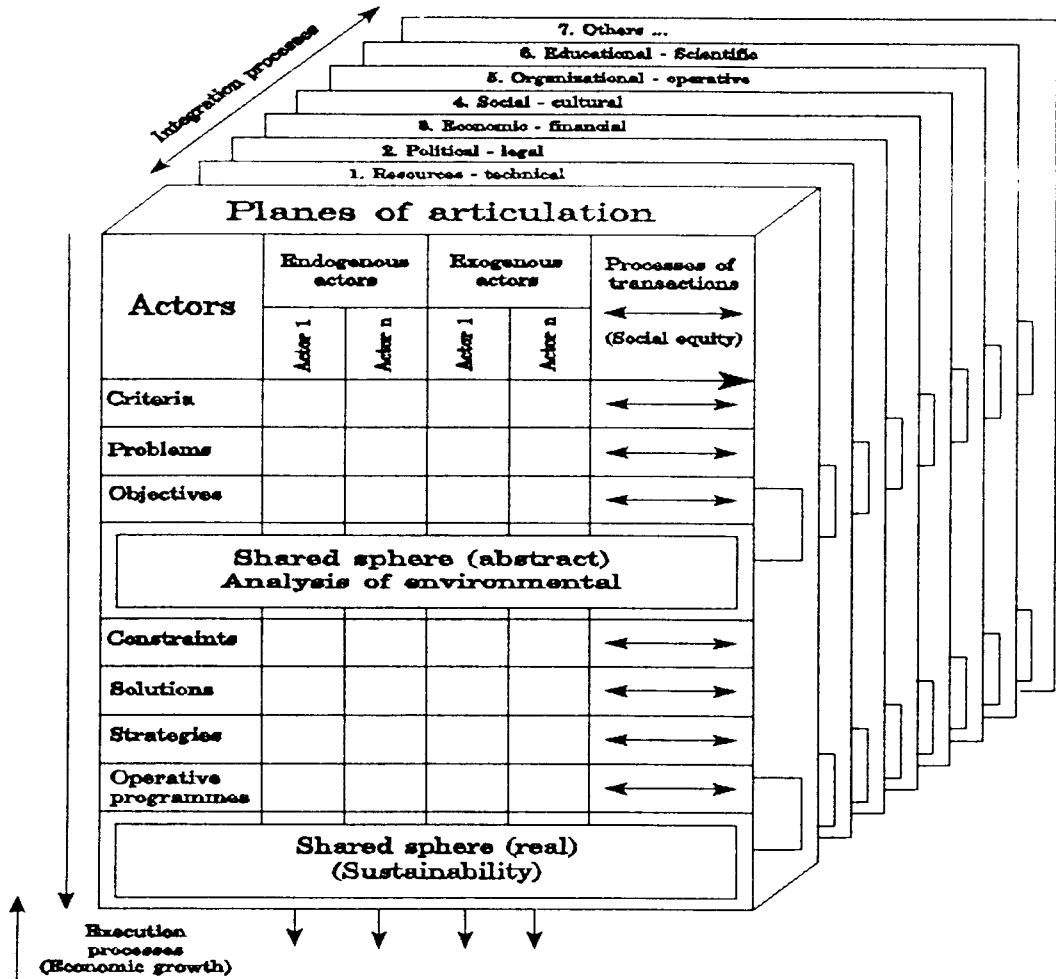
Integration processes

7. Others ...
6. Educational - Scientific
5. Organizational - operative
4. Social - cultural
3. Economic - financial
2. Political - legal
1. Resources - technical

Planes of articulation

| Actors | Endogenous actors: Actor 1 | Endogenous actors: Actor n | Exogenous actors: Actor 1 | Exogenous actors: Actor n | Processes of transactions (Social equity) |
|---|---|---|---|---|---|
| Criteria | | | | | |
| Problems | | | | | |
| Objectives | | | | | |

Shared sphere (abstract)
Analysis of environmental

| | | | | | |
|---|---|---|---|---|---|
| Constraints | | | | | |
| Solutions | | | | | |
| Strategies | | | | | |
| Operative programmes | | | | | |

Shared sphere (real)
(Sustainability)

Execution processes
(Economic growth)